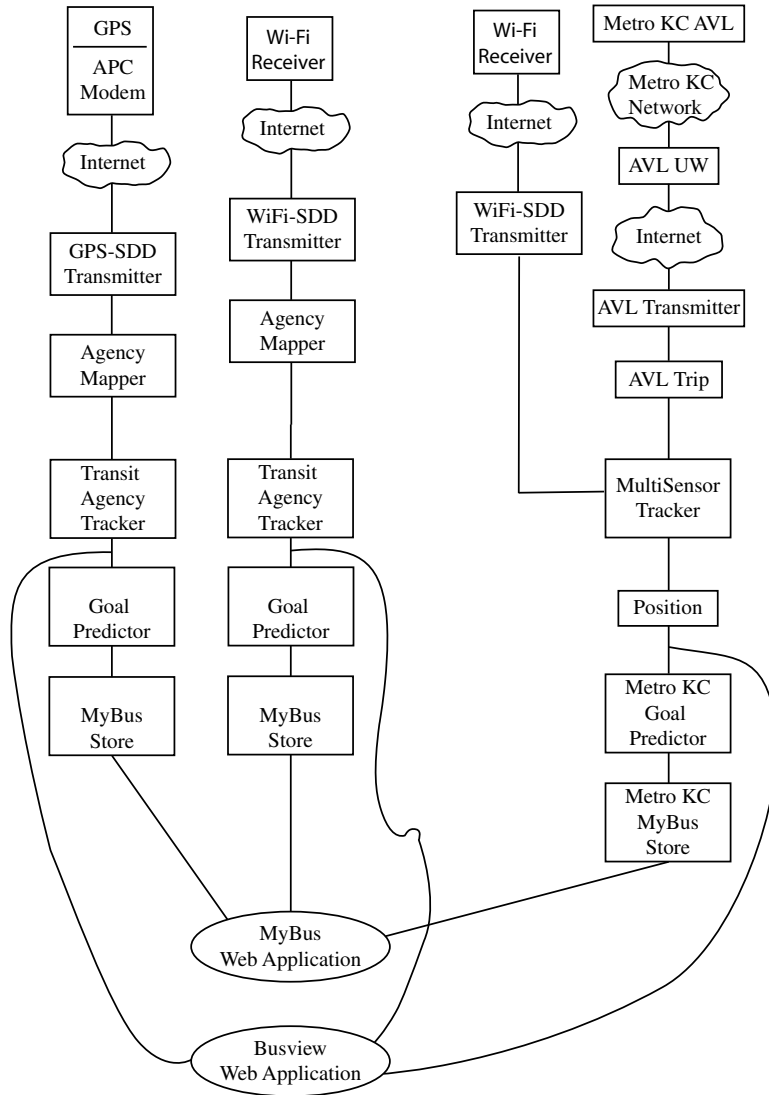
GPS
APC Modem

Internet

GPS-SDD Transmitter

Agency Mapper

Transit Agency Tracker

Goal Predictor

MyBus Store

Wi-Fi Receiver

Internet

WiFi-SDD Transmitter

Agency Mapper

Transit Agency Tracker

Goal Predictor

MyBus Store

Wi-Fi Receiver

Internet

WiFi-SDD Transmitter

Metro KC AVL

Metro KC Network

AVL UW

Internet

AVL Transmitter

AVL Trip

MultiSensor Tracker

Position

Metro KC Goal Predictor

Metro KC MyBus Store

MyBus Web Application

Busview Web Application